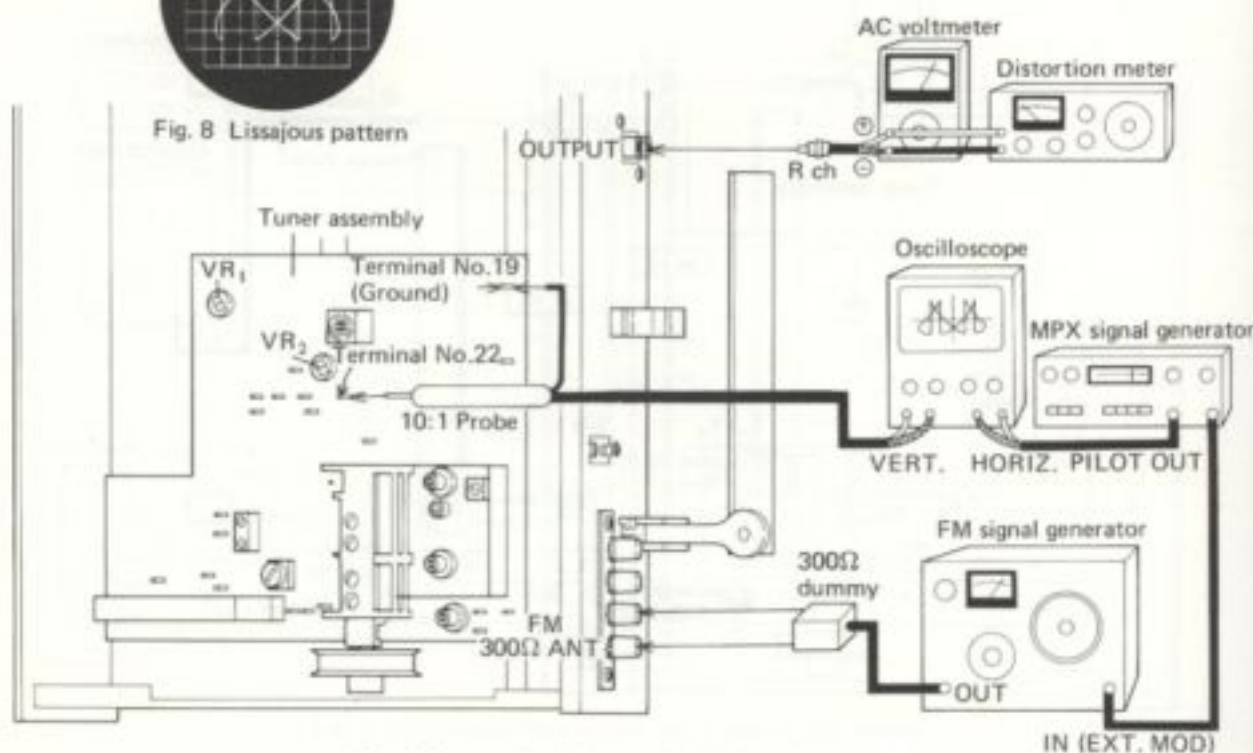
Fig. 8 Lissajous pattern

AC voltmeter

Distortion meter

OUTPUT

R ch

Tuner assembly

$VR_1$

Terminal No.19 (Ground)

$VR_2$

Terminal No.22

10:1 Probe

Oscilloscope

MPX signal generator

VERT.

HORIZ.

PILOT OUT

FM signal generator

300Ω dummy

FM 300Ω ANT

OUT

IN (EXT. MOD)